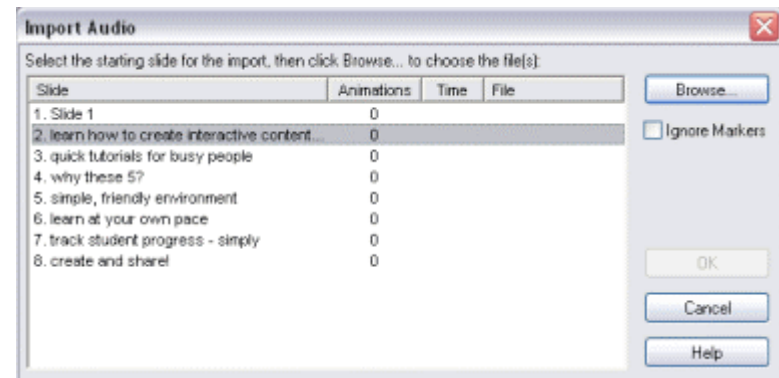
Import Audio

Select the starting slide for the import, then click Browse... to choose the file(s):

| Slide | Animations | Time | File |
|---|---|---|---|
| 1. Slide 1 | 0 | | |
| 2. learn how to create interactive content... | 0 | | |
| 3. quick tutorials for busy people | 0 | | |
| 4. why these 5? | 0 | | |
| 5. simple, friendly environment | 0 | | |
| 6. learn at your own pace | 0 | | |
| 7. track student progress - simply | 0 | | |
| 8. create and share! | 0 | | |

Browse...

Ignore Markers

OK

Cancel

Help